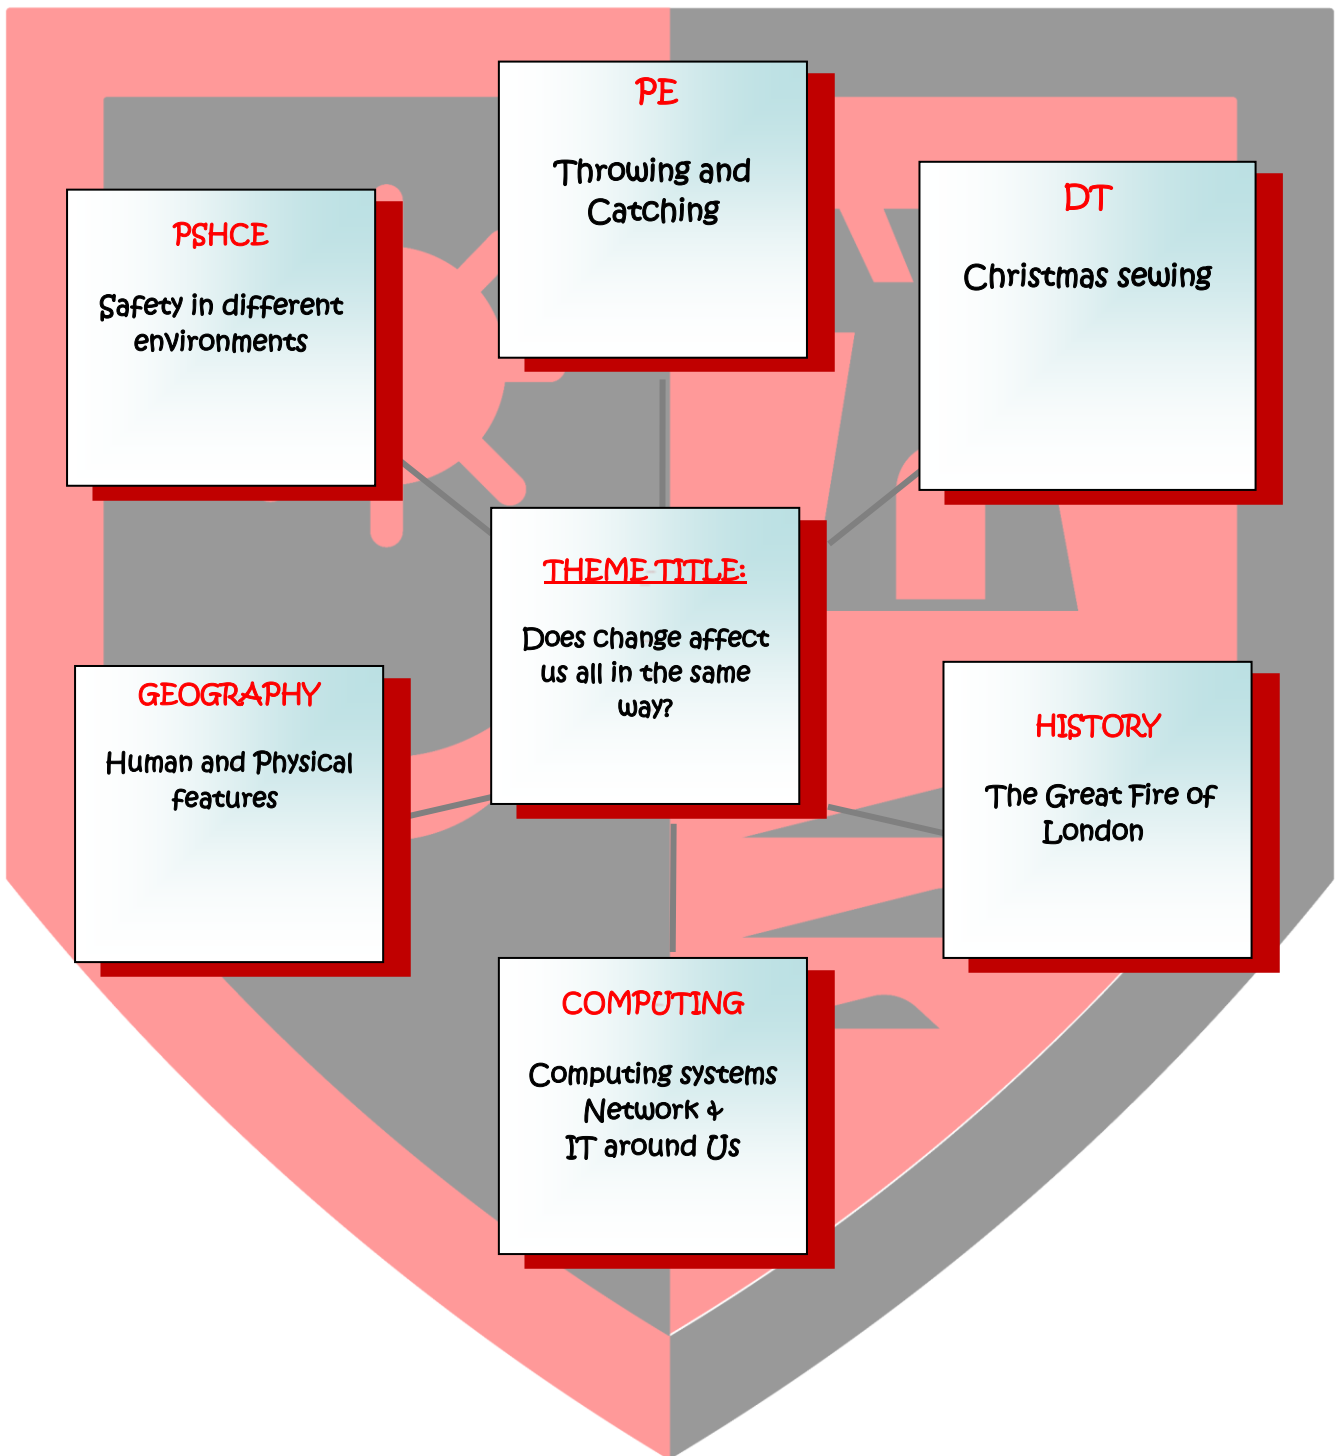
PE

Throwing and Catching

PSHCE

Safety in different environments

DT

Christmas sewing

THEME TITLE:

Does change affect us all in the same way?

GEOGRAPHY

Human and Physical features

HISTORY

The Great Fire of London

COMPUTING

Computing systems Network &
IT around Us